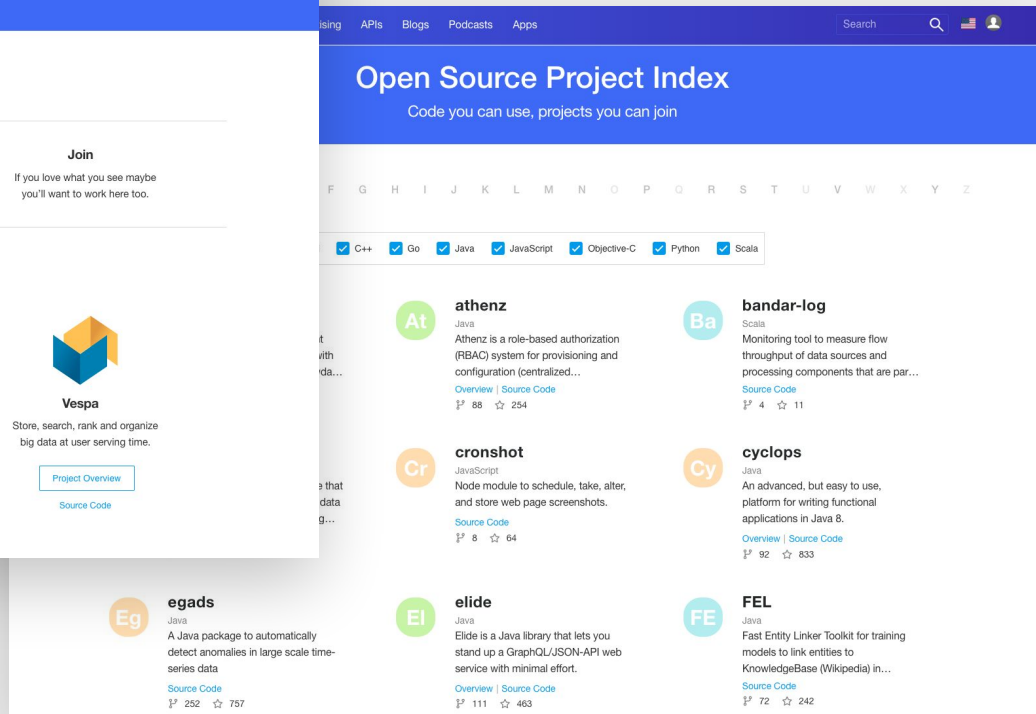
ising APIs Blogs Podcasts Apps

Search

Open Source Project Index

Code you can use, projects you can join

Join

If you love what you see maybe you'll want to work here too.

F G H I J K L M N O P Q R S T U V W X Y Z

C++ Go Java JavaScript Objective-C Python Scala

Vespa

Store, search, rank and organize big data at user serving time.

Project Overview

Source Code

t
vith
da...

e that
data
g...

At
athenz
Java
Athenz is a role-based authorization (RBAC) system for provisioning and configuration (centralized…
Overview | Source Code
88 254

Ba
bandar-log
Scala
Monitoring tool to measure flow throughput of data sources and processing components that are par…
Source Code
4 11

Cr
cronshot
JavaScript
Node module to schedule, take, alter, and store web page screenshots.
Source Code
8 64

Cy
cyclops
Java
An advanced, but easy to use, platform for writing functional applications in Java 8.
Overview | Source Code
92 833

Eg
egads
Java
A Java package to automatically detect anomalies in large scale time-series data
Source Code
252 757

El
elide
Java
Elide is a Java library that lets you stand up a GraphQL/JSON-API web service with minimal effort.
Overview | Source Code
111 463

FE
FEL
Java
Fast Entity Linker Toolkit for training models to link entities to KnowledgeBase (Wikipedia) in…
Source Code
72 242